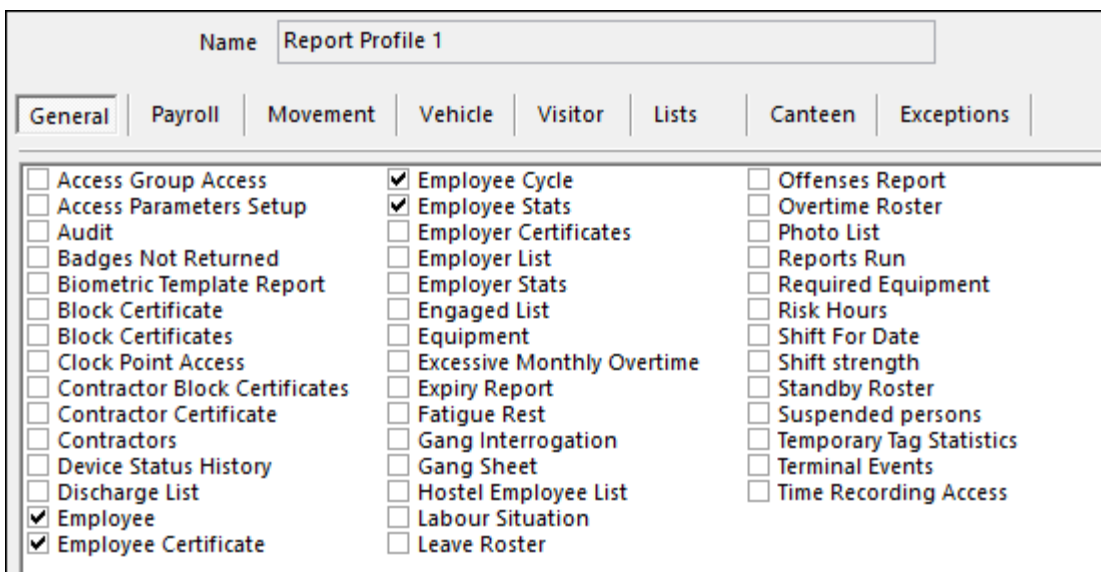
Name Report Profile 1

General | Payroll | Movement | Vehicle | Visitor | Lists | Canteen | Exceptions

Access Group Access
Access Parameters Setup
Audit
Badges Not Returned
Biometric Template Report
Block Certificate
Block Certificates
Clock Point Access
Contractor Block Certificates
Contractor Certificate
Contractors
Device Status History
Discharge List
Employee
Employee Certificate

Employee Cycle
Employee Stats
Employer Certificates
Employer List
Employer Stats
Engaged List
Equipment
Excessive Monthly Overtime
Expiry Report
Fatigue Rest
Gang Interrogation
Gang Sheet
Hostel Employee List
Labour Situation
Leave Roster

Offenses Report
Overtime Roster
Photo List
Reports Run
Required Equipment
Risk Hours
Shift For Date
Shift strength
Standby Roster
Suspended persons
Temporary Tag Statistics
Terminal Events
Time Recording Access